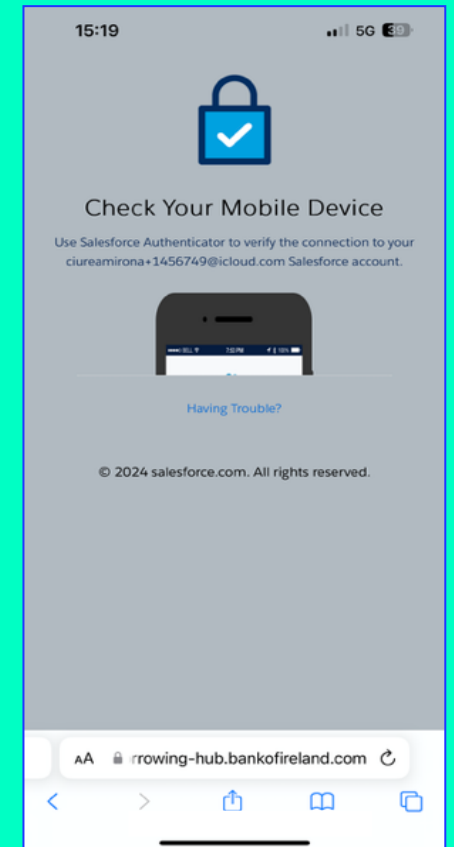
15:19
5G 39

Check Your Mobile Device

Use Salesforce Authenticator to verify the connection to your ciureamirona+1456749@icloud.com Salesforce account.

•••• BELL 7:22 PM 100%

Having Trouble?

© 2024 salesforce.com. All rights reserved.

AA rrowing-hub.bankofireland.com